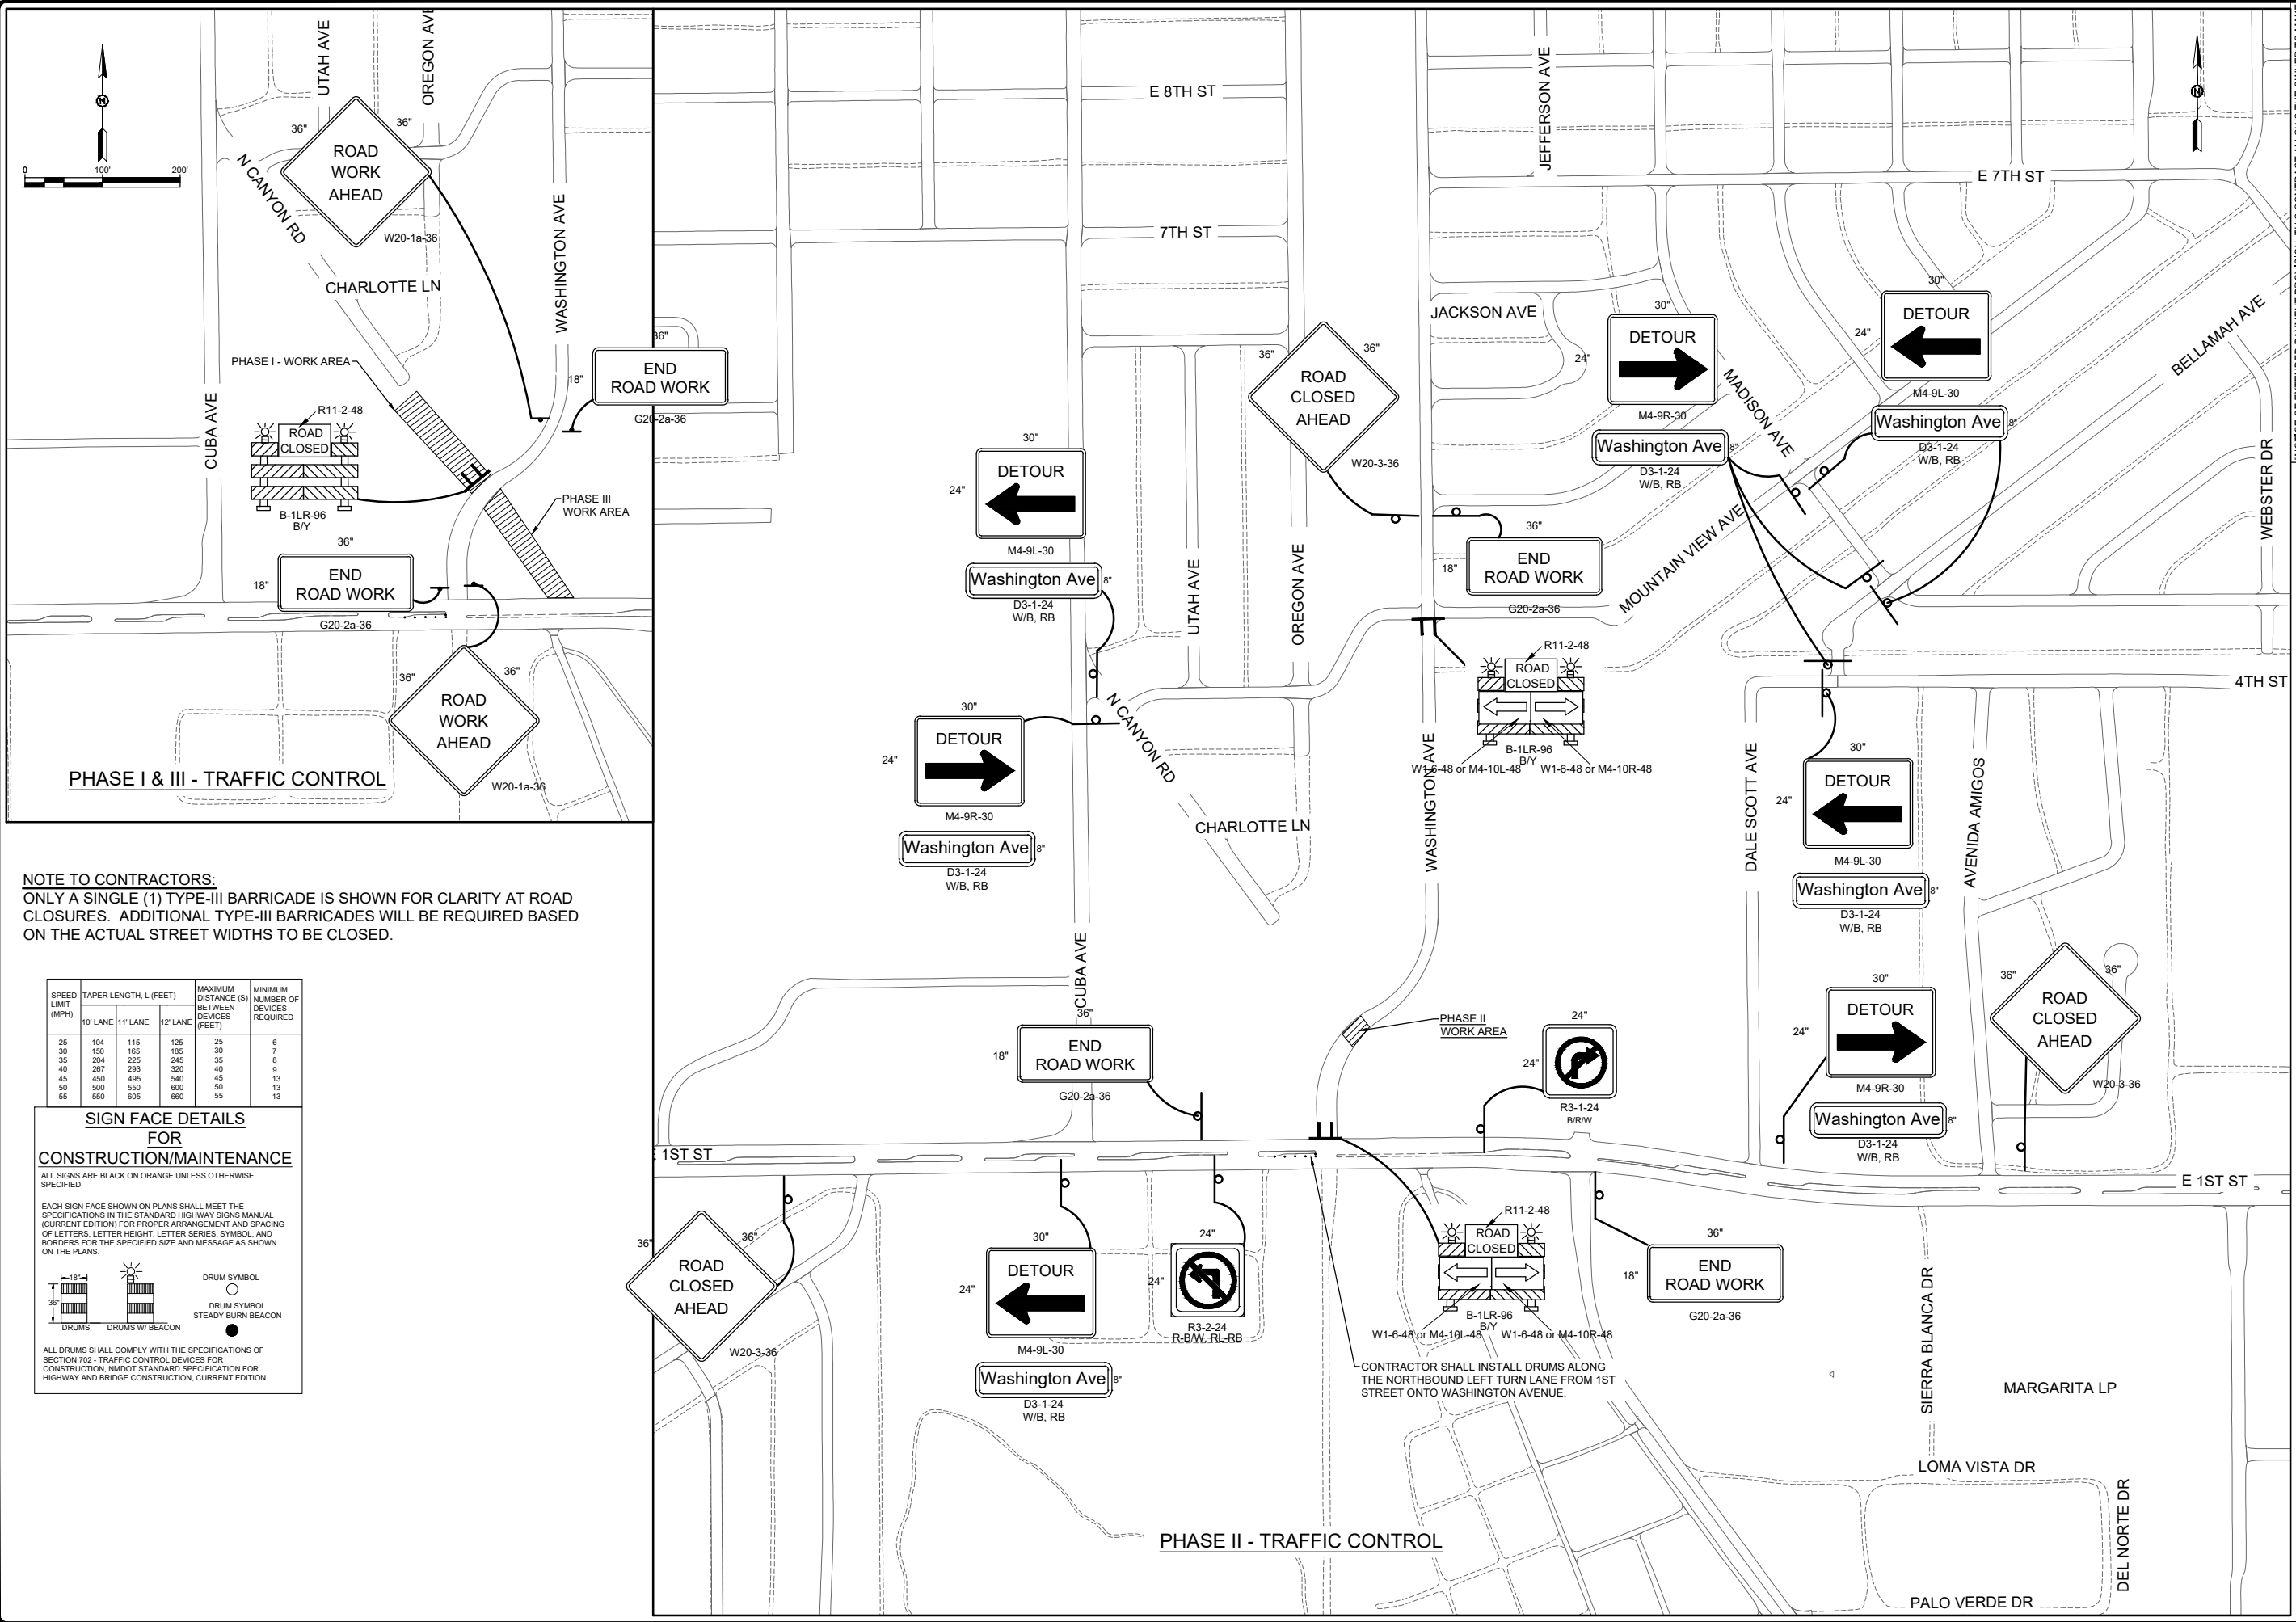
N

0 100' 200'

UTAH AVE
OREGON AVE
36"
36"
ROAD WORK AHEAD
N CANYON RD
W20-1a-36
WASHINGTON AVE
CHARLOTTE LN
36"
END ROAD WORK
18"
G20-2a-36
PHASE I - WORK AREA
R11-2-48
CUBA AVE
ROAD CLOSED
B-1LR-96
B/Y
PHASE III WORK AREA
36"
END ROAD WORK
18"
G20-2a-36
36"
36"
ROAD WORK AHEAD
W20-1a-36
PHASE I & III - TRAFFIC CONTROL

NOTE TO CONTRACTORS:
ONLY A SINGLE (1) TYPE-III BARRICADE IS SHOWN FOR CLARITY AT ROAD CLOSURES. ADDITIONAL TYPE-III BARRICADES WILL BE REQUIRED BASED ON THE ACTUAL STREET WIDTHS TO BE CLOSED.

| SPEED LIMIT (MPH) | TAPER LENGTH, L (FEET) 10' LANE | 11' LANE | 12' LANE | MAXIMUM DISTANCE (S) BETWEEN DEVICES (FEET) | MINIMUM NUMBER OF DEVICES REQUIRED |
|---|---|---|---|---|---|
| 25 | 104 | 115 | 125 | 25 | 6 |
| 30 | 150 | 165 | 185 | 30 | 7 |
| 35 | 204 | 225 | 245 | 35 | 8 |
| 40 | 267 | 293 | 320 | 40 | 9 |
| 45 | 450 | 495 | 540 | 45 | 13 |
| 50 | 500 | 550 | 600 | 50 | 13 |
| 55 | 550 | 605 | 660 | 55 | 13 |

SIGN FACE DETAILS FOR CONSTRUCTION/MAINTENANCE
ALL SIGNS ARE BLACK ON ORANGE UNLESS OTHERWISE SPECIFIED
EACH SIGN FACE SHOWN ON PLANS SHALL MEET THE SPECIFICATIONS IN THE STANDARD HIGHWAY SIGNS MANUAL (CURRENT EDITION) FOR PROPER ARRANGEMENT AND SPACING OF LETTERS, LETTER HEIGHT, LETTER SERIES, SYMBOL, AND BORDERS FOR THE SPECIFIED SIZE AND MESSAGE AS SHOWN ON THE PLANS.
18" 36" DRUMS DRUMS W/ BEACON DRUM SYMBOL DRUM SYMBOL STEADY BURN BEACON
ALL DRUMS SHALL COMPLY WITH THE SPECIFICATIONS OF SECTION 702 - TRAFFIC CONTROL DEVICES FOR CONSTRUCTION, NMDOT STANDARD SPECIFICATION FOR HIGHWAY AND BRIDGE CONSTRUCTION, CURRENT EDITION.

E 8TH ST
JEFFERSON AVE
E 7TH ST
7TH ST
JACKSON AVE
30" DETOUR 24" M4-9R-30
Washington Ave 8" D3-1-24 W/B, RB
MADISON AVE
30" DETOUR 24" M4-9L-30
Washington Ave 8" D3-1-24 W/B, RB
BELLAMAH AVE
WEBSTER DR
36" 36" ROAD CLOSED AHEAD W20-3-36
30" DETOUR 24" M4-9L-30
Washington Ave 8" D3-1-24 W/B, RB
UTAH AVE
OREGON AVE
36" END ROAD WORK 18" G20-2a-36
MOUNTAIN VIEW AVE
R11-2-48 ROAD CLOSED B-1LR-96 B/Y W1-6-48 or M4-10L-48 W1-6-48 or M4-10R-48
4TH ST
30" DETOUR 24" M4-9R-30
Washington Ave 8" D3-1-24 W/B, RB
N CANYON RD
CHARLOTTE LN
WASHINGTON AVE
DALE SCOTT AVE
30" DETOUR 24" M4-9L-30
Washington Ave 8" D3-1-24 W/B, RB
AVENIDA AMIGOS
CUBA AVE
36" END ROAD WORK 18" G20-2a-36
PHASE II WORK AREA
24" 24" R3-1-24 B/R/W
30" DETOUR 24" M4-9R-30
Washington Ave 8" D3-1-24 W/B, RB
36" 36" ROAD CLOSED AHEAD W20-3-36
E 1ST ST
E 1ST ST
36" 36" ROAD CLOSED AHEAD W20-3-36
30" DETOUR 24" M4-9L-30
Washington Ave 8" D3-1-24 W/B, RB
24" 24" R3-2-24 R-B/W, RL-RB
R11-2-48 ROAD CLOSED B-1LR-96 B/Y W1-6-48 or M4-10L-48 W1-6-48 or M4-10R-48
36" END ROAD WORK 18" G20-2a-36
CONTRACTOR SHALL INSTALL DRUMS ALONG THE NORTHBOUND LEFT TURN LANE FROM 1ST STREET ONTO WASHINGTON AVENUE.
SIERRA BLANCA DR
MARGARITA LP
LOMA VISTA DR
DEL NORTE DR
PALO VERDE DR
PHASE II - TRAFFIC CONTROL